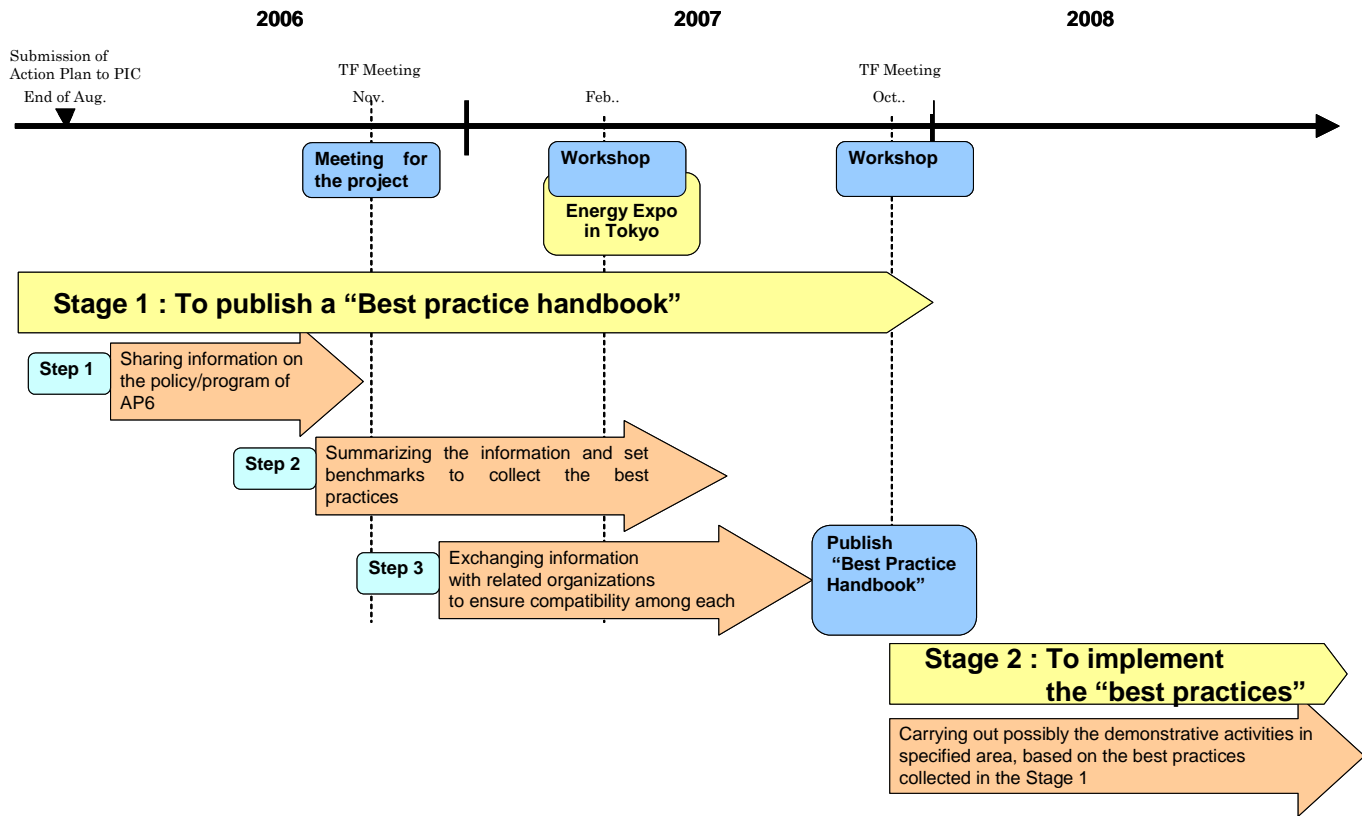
2006

2007

2008

Submission of Action Plan to PIC
End of Aug.

TF Meeting
Nov.

Feb..

TF Meeting
Oct..

Meeting for the project

Workshop

Energy Expo in Tokyo

Workshop

Stage 1 : To publish a "Best practice handbook"

Step 1

Sharing information on the policy/program of AP6

Step 2

Summarizing the information and set benchmarks to collect the best practices

Step 3

Exchanging information with related organizations to ensure compatibility among each

Publish "Best Practice Handbook"

Stage 2 : To implement the "best practices"

Carrying out possibly the demonstrative activities in specified area, based on the best practices collected in the Stage 1